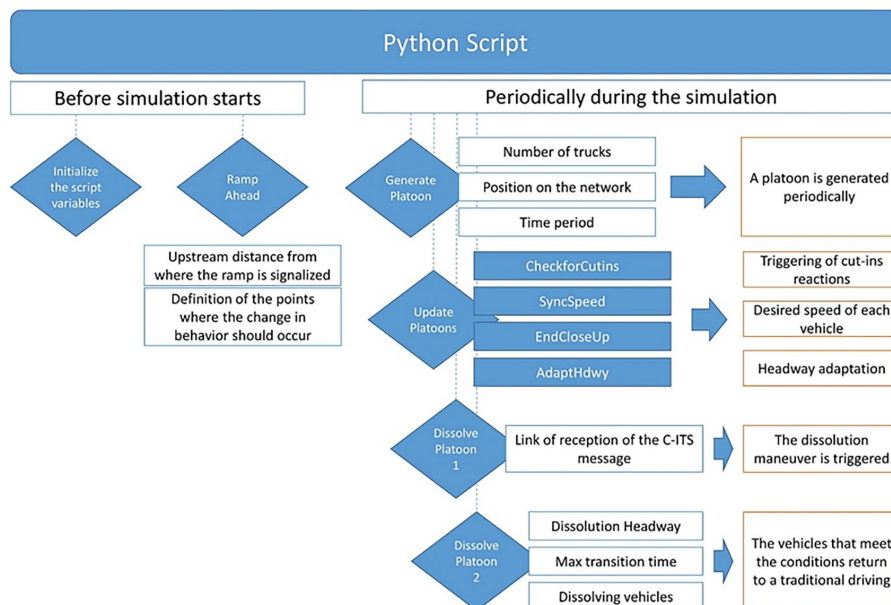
Python Script

Before simulation starts

Initialize the script variables

Ramp Ahead

Upstream distance from where the ramp is signalized

Definition of the points where the change in behavior should occur

Periodically during the simulation

Generate Platoon

Number of trucks

Position on the network

Time period

A platoon is generated periodically

Update Platoons

CheckforCutins

SyncSpeed

EndCloseUp

AdaptHdwy

Triggering of cut-ins reactions

Desired speed of each vehicle

Headway adaptation

Dissolve Platoon 1

Link of reception of the C-ITS message

The dissolution maneuver is triggered

Dissolve Platoon 2

Dissolution Headway

Max transition time

Dissolving vehicles

The vehicles that meet the conditions return to a traditional driving